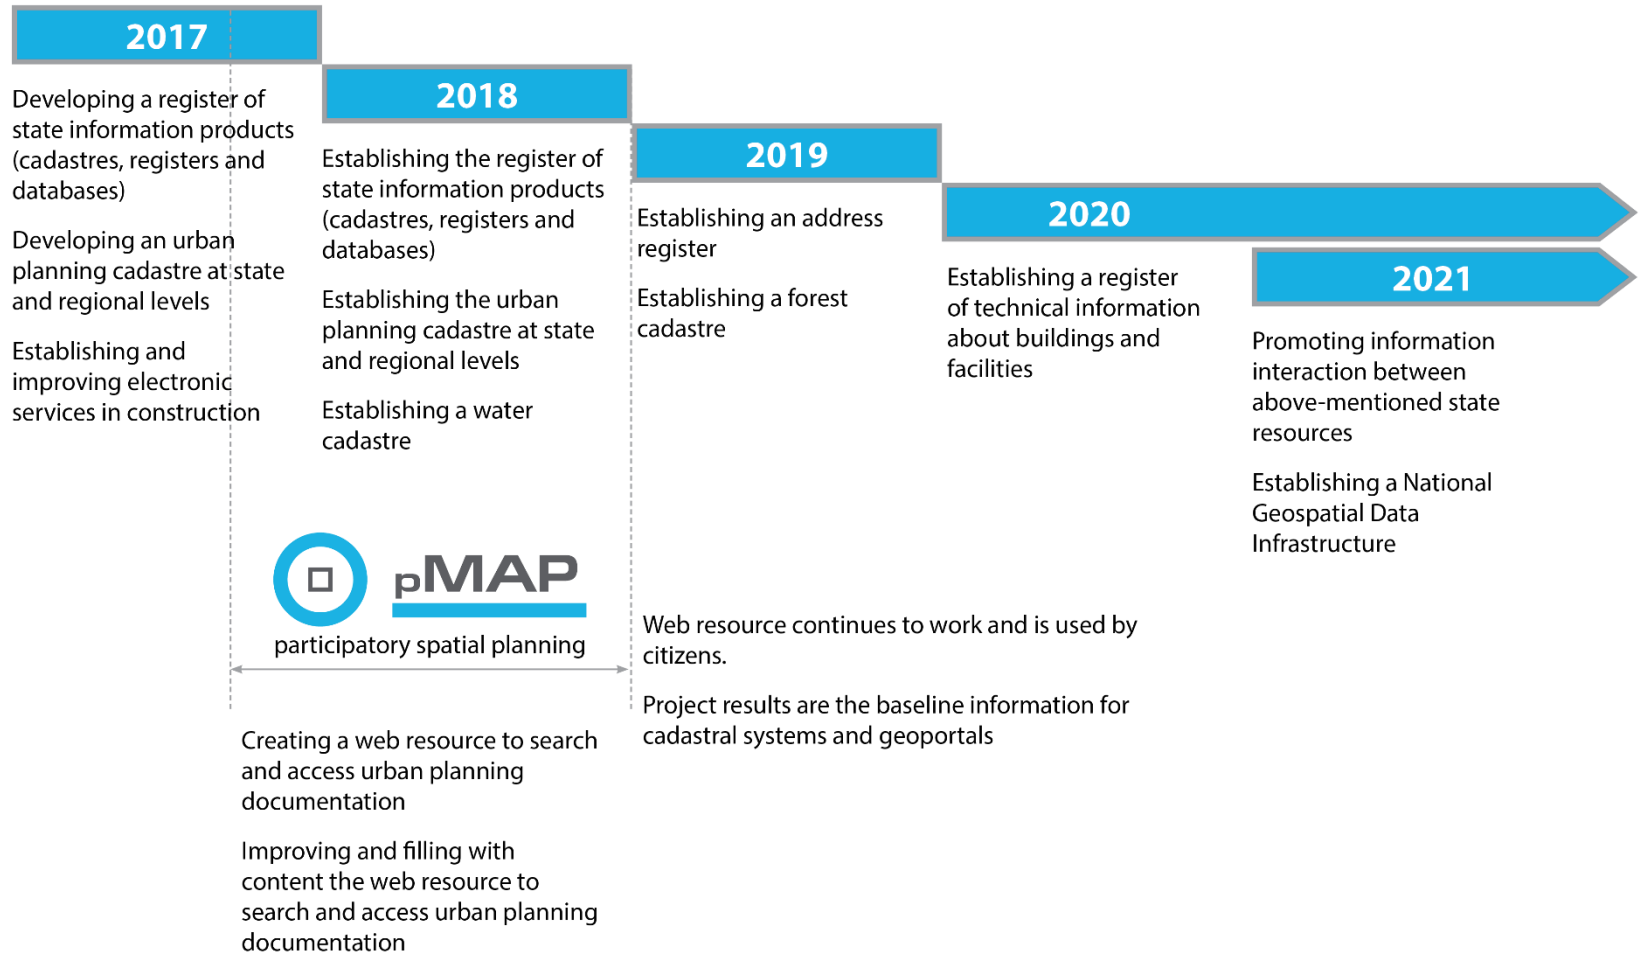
2017

Developing a register of state information products (cadastres, registers and databases)

Developing an urban planning cadastre at state and regional levels

Establishing and improving electronic services in construction

2018

Establishing the register of state information products (cadastres, registers and databases)

Establishing the urban planning cadastre at state and regional levels

Establishing a water cadastre

2019

Establishing an address register

Establishing a forest cadastre

2020

Establishing a register of technical information about buildings and facilities

2021

Promoting information interaction between above-mentioned state resources

Establishing a National Geospatial Data Infrastructure

pMAP

participatory spatial planning

Creating a web resource to search and access urban planning documentation

Improving and filling with content the web resource to search and access urban planning documentation

Web resource continues to work and is used by citizens.

Project results are the baseline information for cadastral systems and geoportals